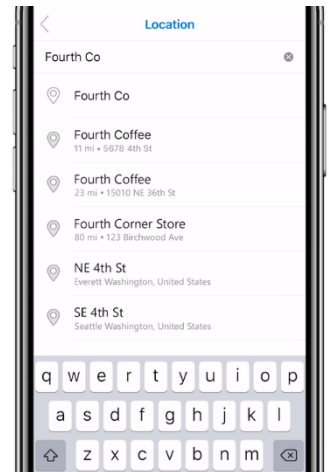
Location

Fourth Co

Fourth Co

Fourth Coffee
11 mi • 5678 4th St

Fourth Coffee
23 mi • 15010 NE 36th St

Fourth Corner Store
80 mi • 123 Birchwood Ave

NE 4th St
Everett Washington, United States

SE 4th St
Seattle Washington, United States

q w e r t y u i o p
a s d f g h j k l
z x c v b n m